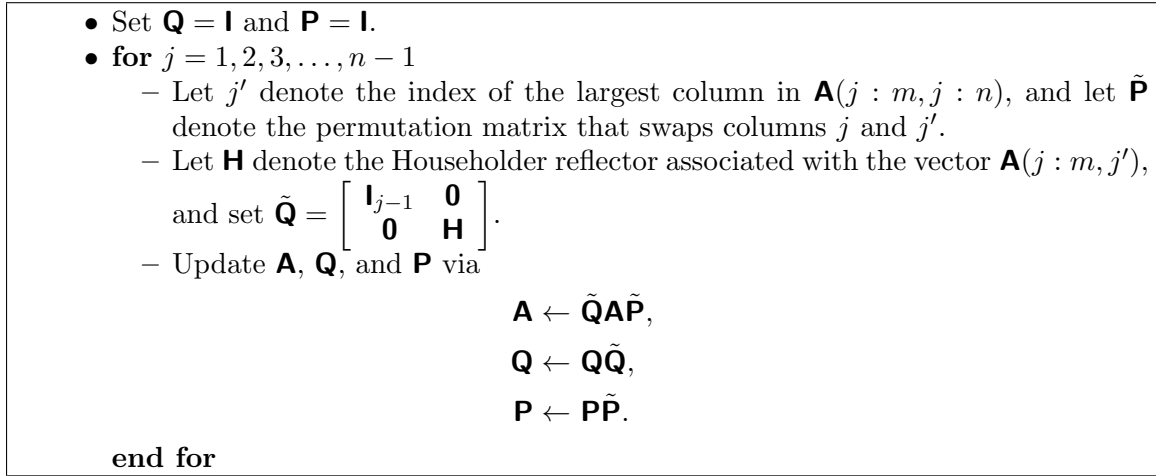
• Set $\mathbf{Q} = \mathbf{I}$ and $\mathbf{P} = \mathbf{I}$.

• **for** $j = 1, 2, 3, \dots, n-1$

– Let $j'$ denote the index of the largest column in $\mathbf{A}(j : m, j : n)$, and let $\tilde{\mathbf{P}}$ denote the permutation matrix that swaps columns $j$ and $j'$.

– Let $\mathbf{H}$ denote the Householder reflector associated with the vector $\mathbf{A}(j : m, j')$, and set $\tilde{\mathbf{Q}} = \begin{bmatrix} \mathbf{I}_{j-1} & \mathbf{0} \\ \mathbf{0} & \mathbf{H} \end{bmatrix}$.

– Update $\mathbf{A}$, $\mathbf{Q}$, and $\mathbf{P}$ via

$\mathbf{A} \leftarrow \tilde{\mathbf{Q}}\mathbf{A}\tilde{\mathbf{P}},$

$\mathbf{Q} \leftarrow \mathbf{Q}\tilde{\mathbf{Q}},$

$\mathbf{P} \leftarrow \mathbf{P}\tilde{\mathbf{P}}.$

**end for**